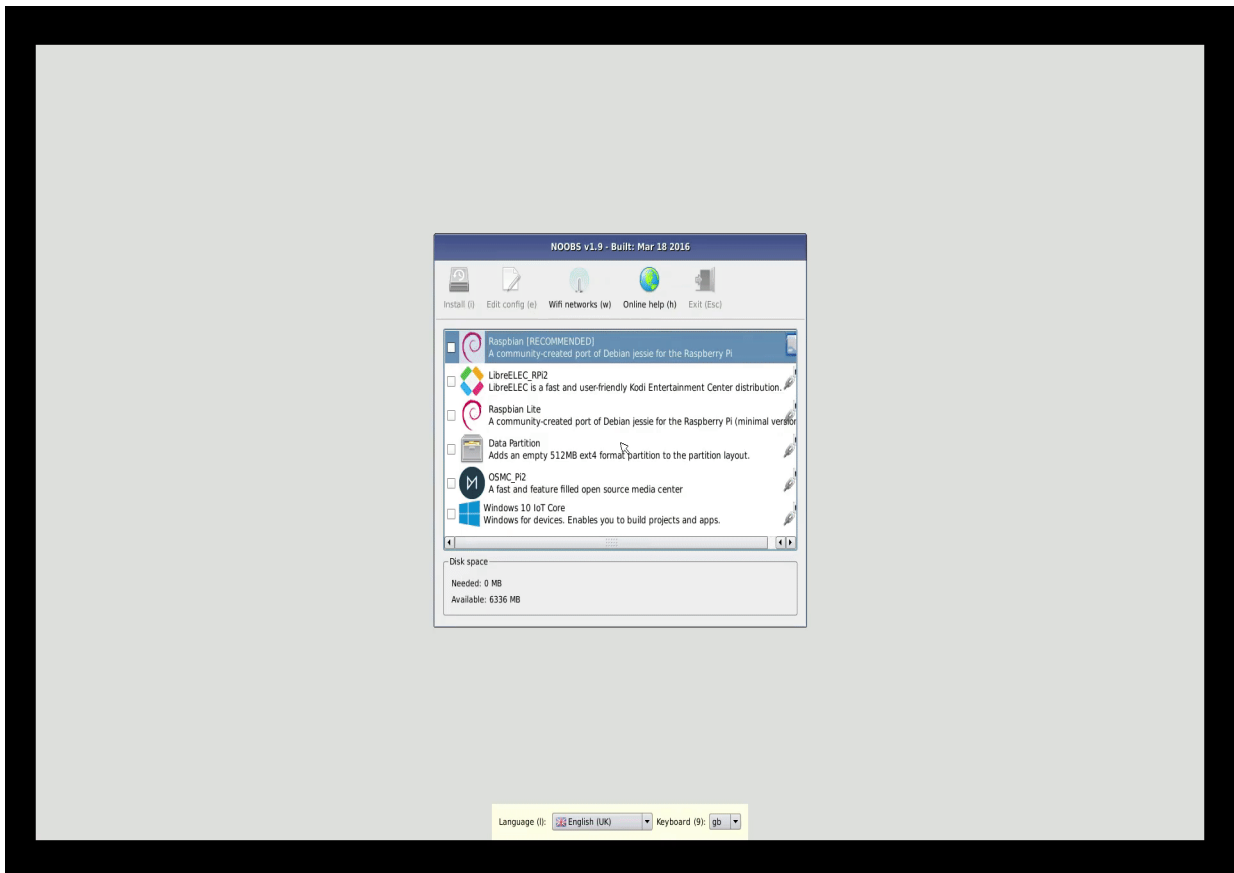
NOOBS v1.9 - Built: Mar 18 2016

Install (i) Edit config (e) Wifi networks (w) Online help (h) Exit (Esc)

Raspbian [RECOMMENDED]
A community-created port of Debian jessie for the Raspberry Pi

LibreELEC_RPi2
LibreELEC is a fast and user-friendly Kodi Entertainment Center distribution.

Raspbian Lite
A community-created port of Debian jessie for the Raspberry Pi (minimal versior

Data Partition
Adds an empty 512MB ext4 format partition to the partition layout.

OSMC_Pi2
A fast and feature filled open source media center

Windows 10 IoT Core
Windows for devices. Enables you to build projects and apps.

Disk space
Needed: 0 MB
Available: 6336 MB

Language (l): English (UK) Keyboard (9): gb